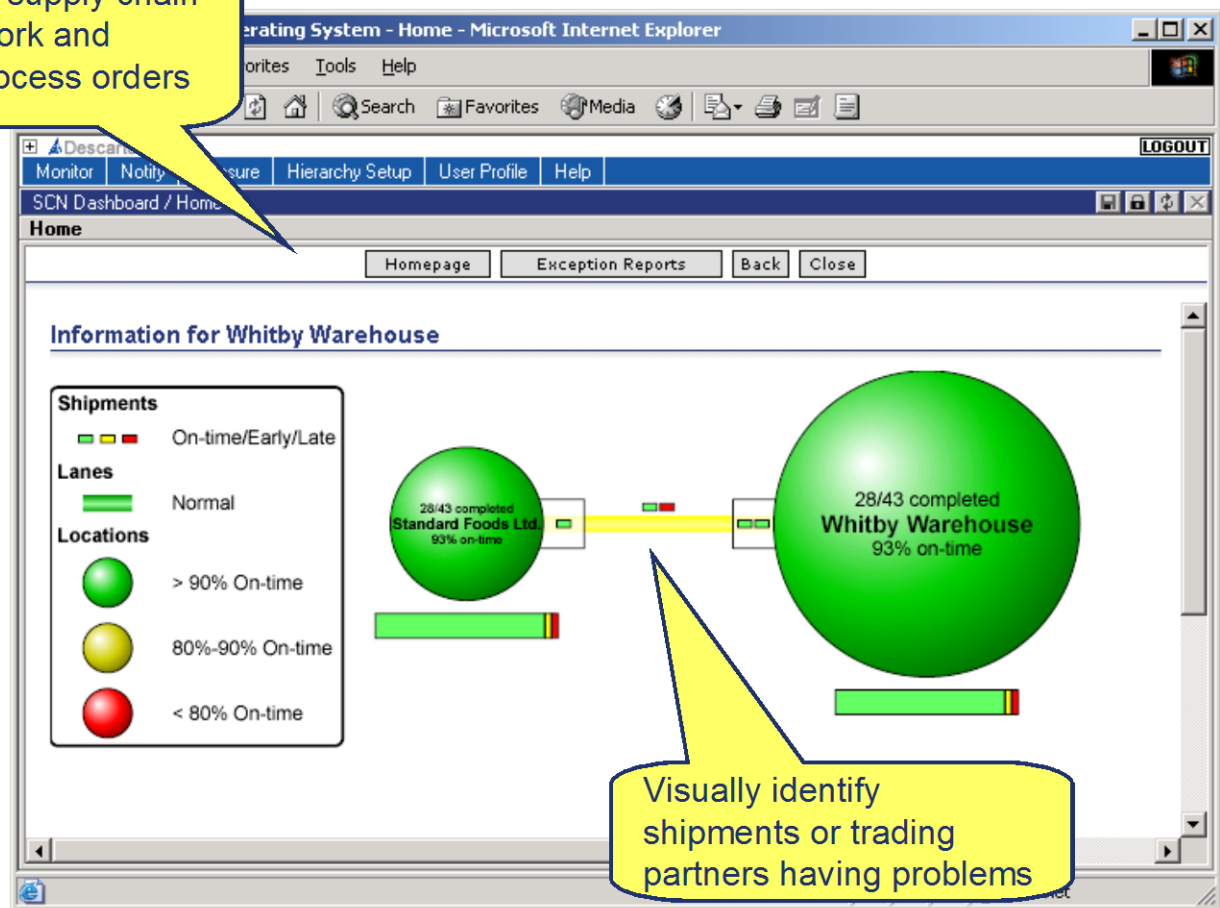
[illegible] supply chain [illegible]ork and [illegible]ocess orders

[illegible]erating System - Home - Microsoft Internet Explorer

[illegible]orites Tools Help

Search Favorites Media

Descart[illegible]

LOGOUT

Monitor Notify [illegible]sure Hierarchy Setup User Profile Help

SCN Dashboard / Home

Home

Homepage Exception Reports Back Close

Information for Whitby Warehouse

Shipments

On-time/Early/Late

Lanes

Normal

Locations

> 90% On-time

80%-90% On-time

< 80% On-time

28/43 completed
Standard Foods Ltd.
93% on-time

28/43 completed
Whitby Warehouse
93% on-time

Visually identify shipments or trading partners having problems